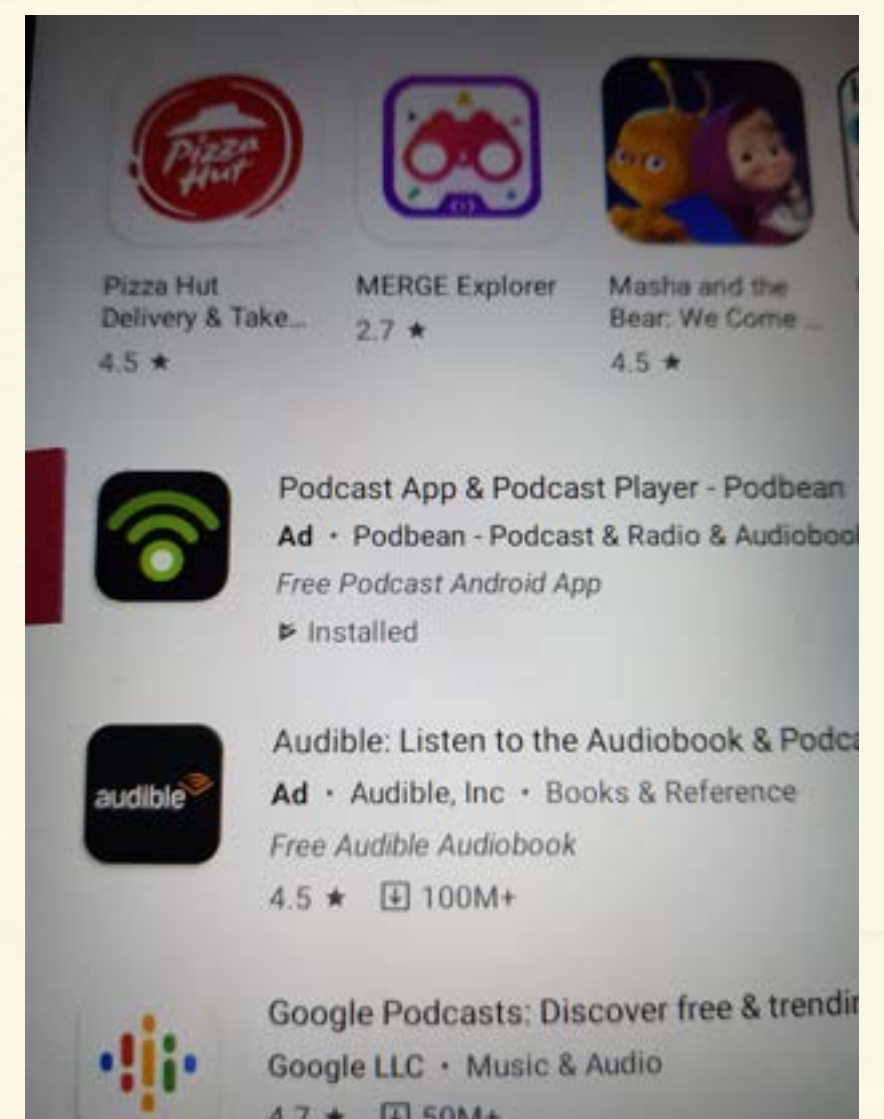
Pizza Hut

Pizza Hut Delivery & Take...
4.5 ★

MERGE Explorer
2.7 ★

Masha and the Bear: We Come ...
4.5 ★

Podcast App & Podcast Player - Podbean
Ad · Podbean - Podcast & Radio & Audioboo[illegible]
Free Podcast Android App
Installed

Audible: Listen to the Audiobook & Podca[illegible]
Ad · Audible, Inc · Books & Reference
Free Audible Audiobook
4.5 ★ 100M+

audible

Google Podcasts: Discover free & trendi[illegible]
Google LLC · Music & Audio
4.7 ★ 50M+